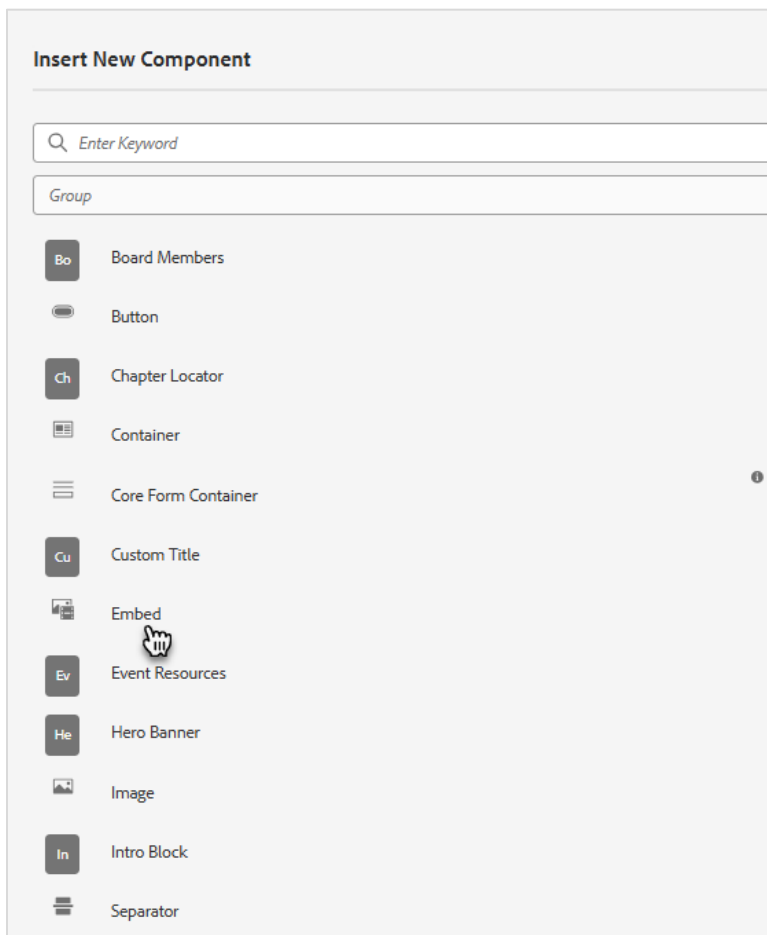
Insert New Component

Enter Keyword

Group

Bo Board Members

Button

Ch Chapter Locator

Container

Core Form Container

Cu Custom Title

Embed

Ev Event Resources

He Hero Banner

Image

In Intro Block

Separator